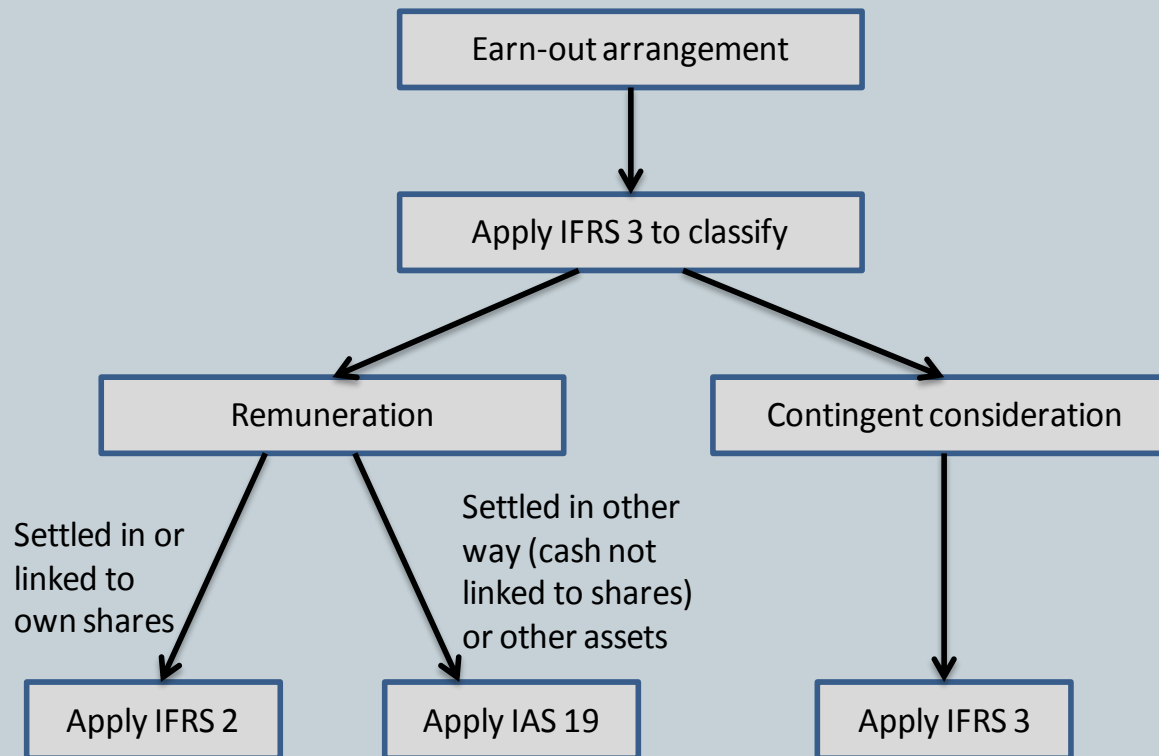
Earn-out arrangement

Apply IFRS 3 to classify

Remuneration

Contingent consideration

Settled in or linked to own shares

Settled in other way (cash not linked to shares) or other assets

Apply IFRS 2

Apply IAS 19

Apply IFRS 3